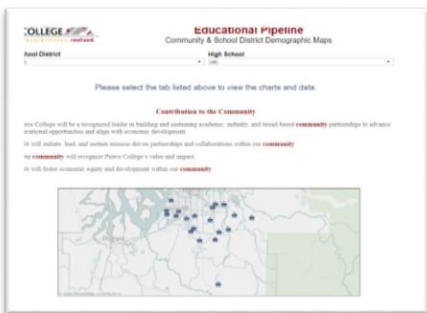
COLLEGE

Educational Pipeline
Community & School District Demographic Maps

hool District
High School
(All)

Please select the tab listed above to view the charts and data.

Contribution to the Community

rce College will be a recognized leader in building and sustaining academic, industry, and broad-based community partnerships to advance ucational opportunities and align with economic development

ce will initiate, lead, and sustain mission driven partnerships and collaborations within our community

ur community will recognize Pierce College's value and impact.

ce will foster economic equity and development within our community